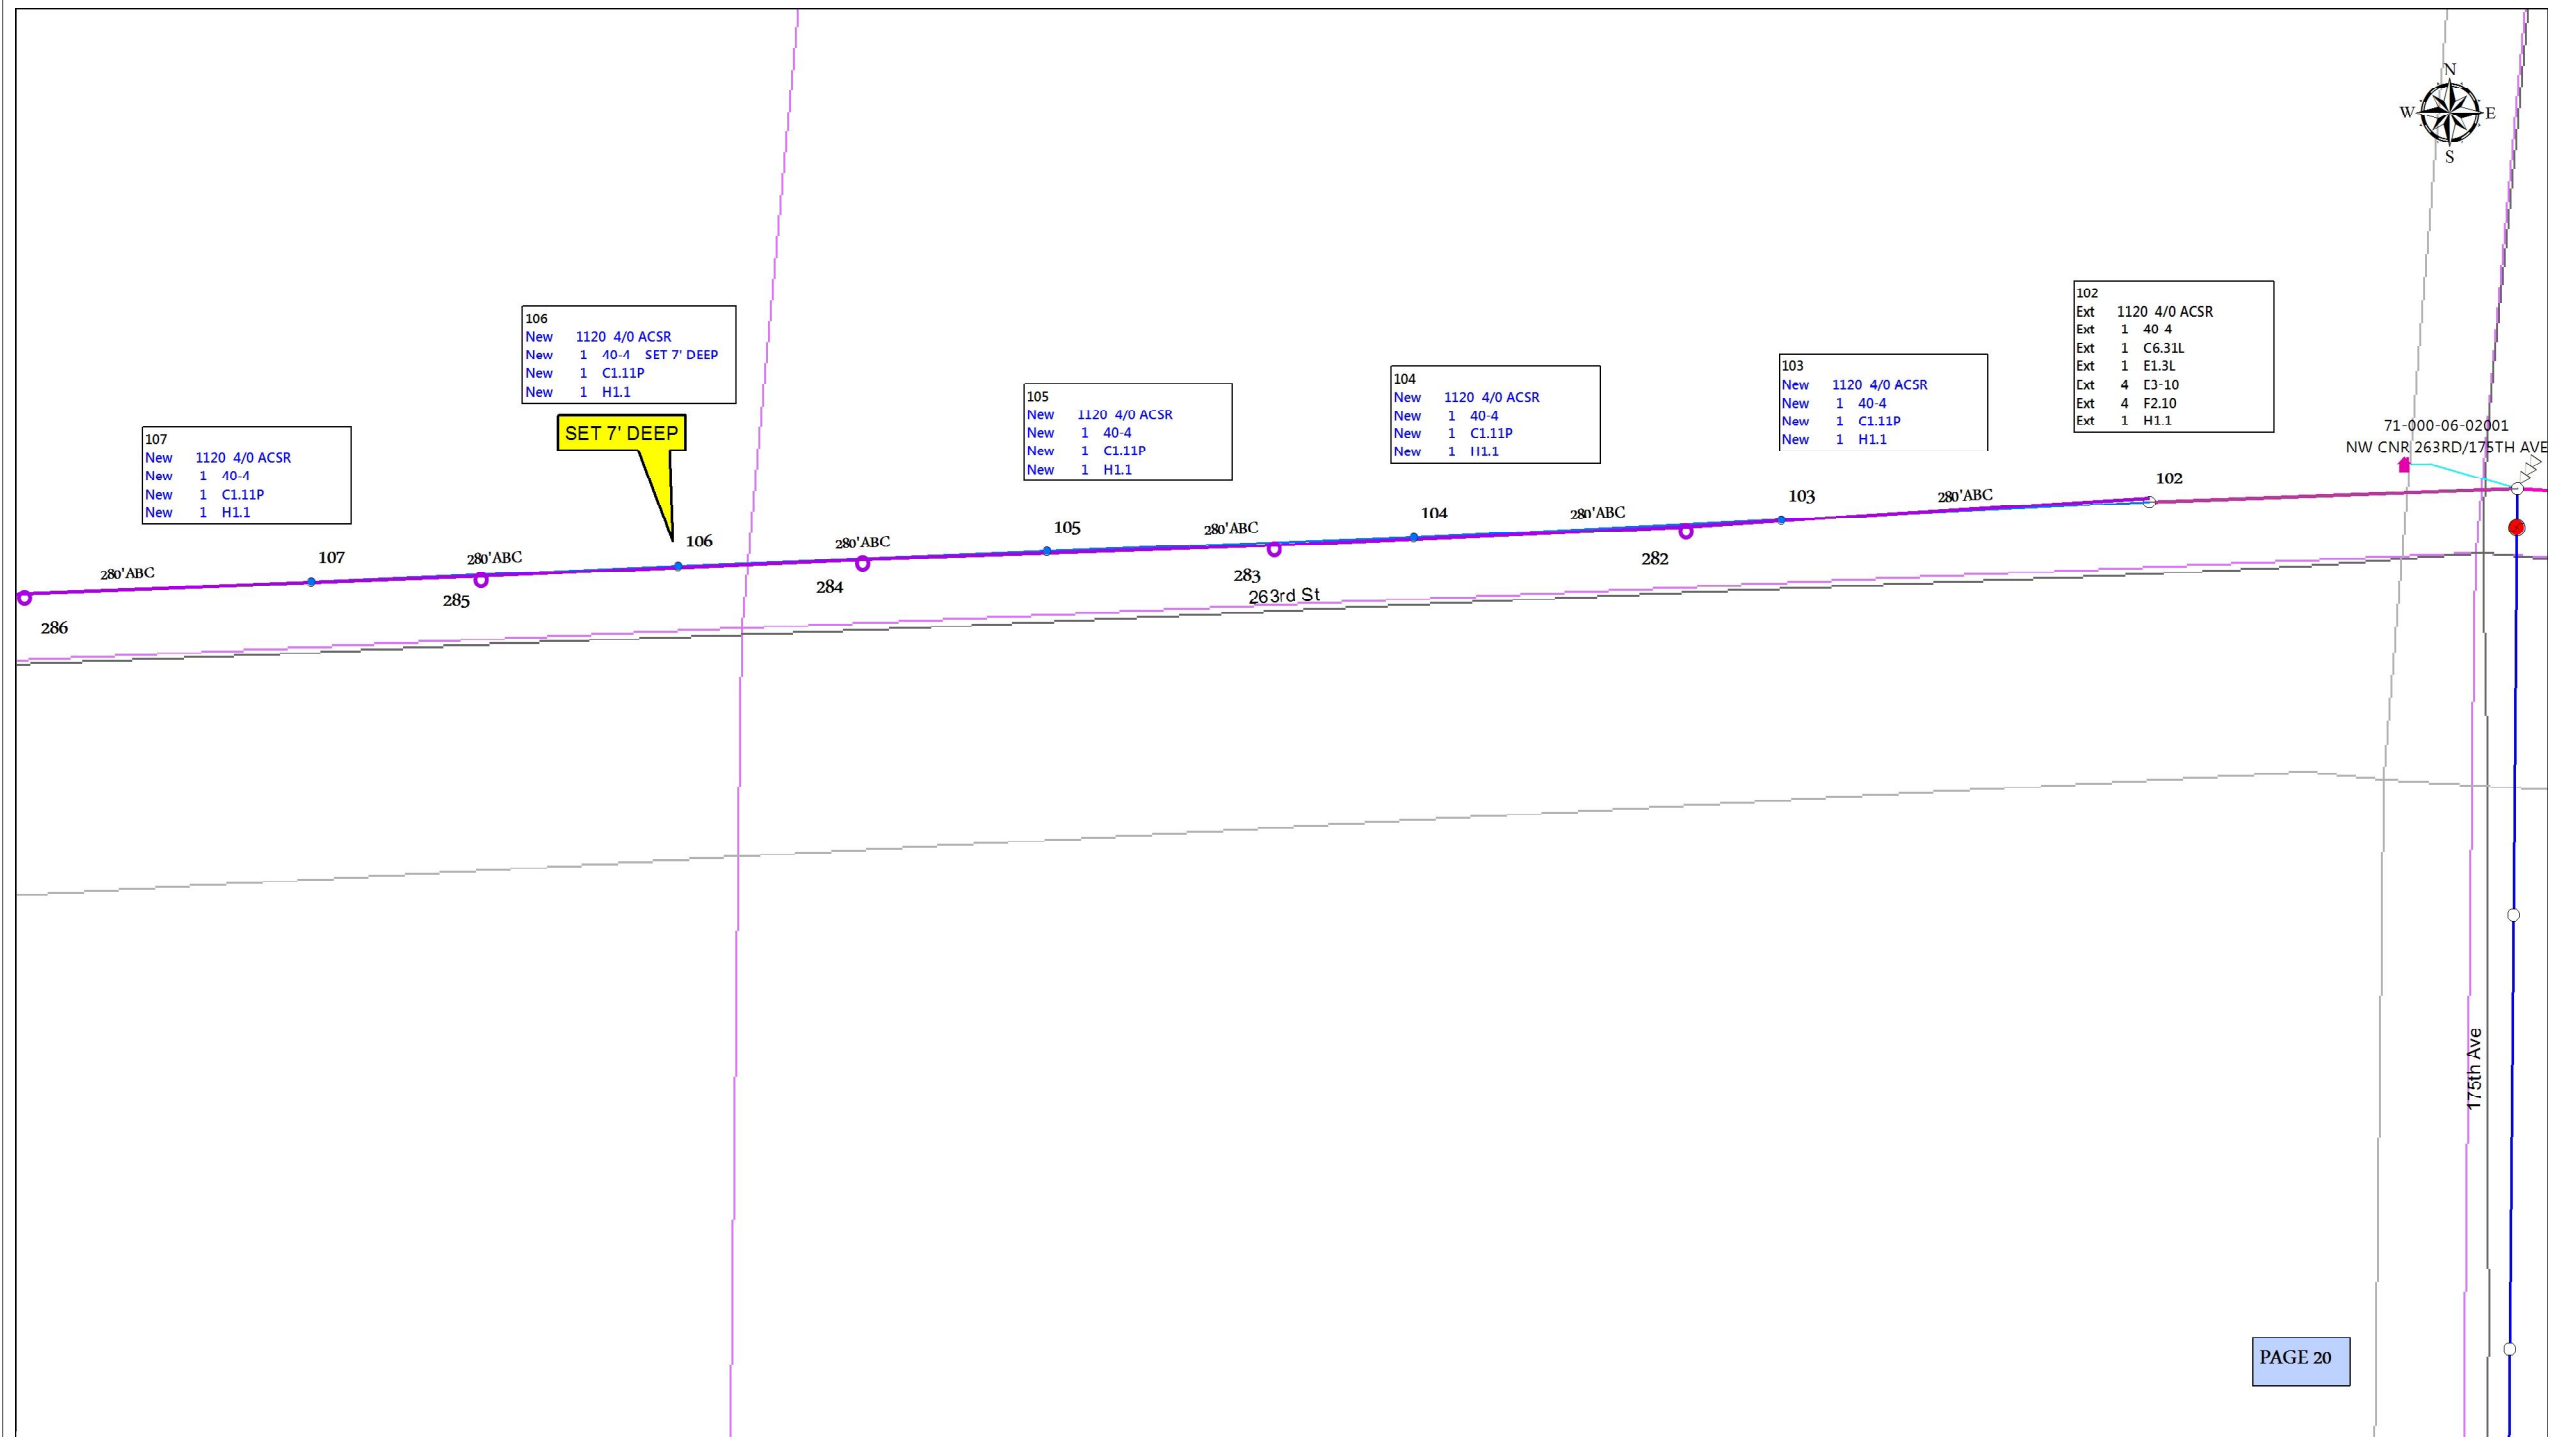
N
W
E
S

106
New 1120 4/0 ACSR
New 1 40-4 SET 7' DEEP
New 1 C1.11P
New 1 H1.1

SET 7' DEEP

107
New 1120 4/0 ACSR
New 1 40-4
New 1 C1.11P
New 1 H1.1

105
New 1120 4/0 ACSR
New 1 40-4
New 1 C1.11P
New 1 H1.1

104
New 1120 4/0 ACSR
New 1 40-4
New 1 C1.11P
New 1 H1.1

103
New 1120 4/0 ACSR
New 1 40-4
New 1 C1.11P
New 1 H1.1

102
Ext 1120 4/0 ACSR
Ext 1 40 4
Ext 1 C6.31L
Ext 1 E1.3L
Ext 4 E3-10
Ext 4 F2.10
Ext 1 H1.1

71-000-06-02001
NW CNR 263RD/175TH AVE

102
280'ABC
103
280'ABC
104
280'ABC
105
280'ABC
106
280'ABC
107
280'ABC
282
283
263rd St
284
285
286

175th Ave

PAGE 20